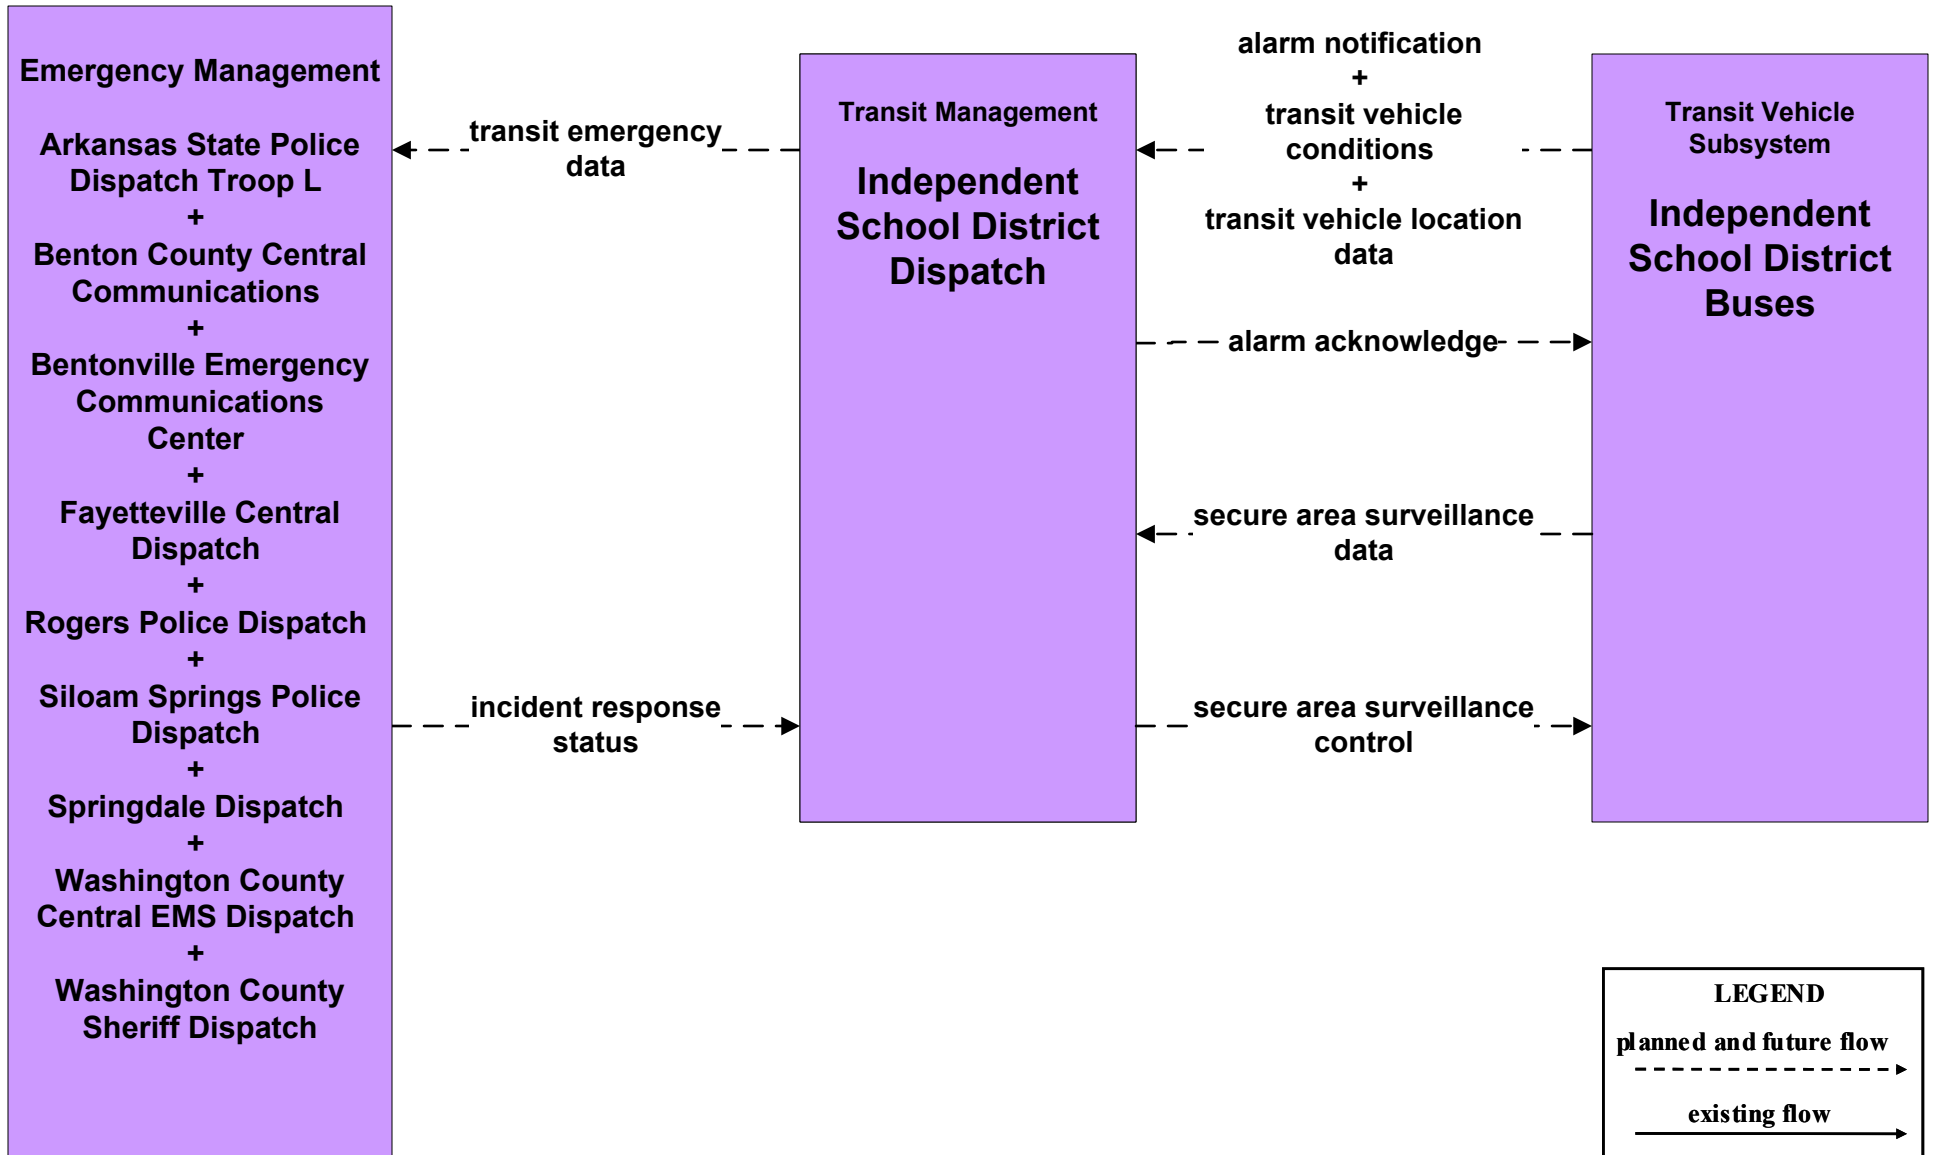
Emergency Management

Arkansas State Police Dispatch Troop L
+
Benton County Central Communications
+
Bentonville Emergency Communications Center
+
Fayetteville Central Dispatch
+
Rogers Police Dispatch
+
Siloam Springs Police Dispatch
+
Springdale Dispatch
+
Washington County Central EMS Dispatch
+
Washington County Sheriff Dispatch

transit emergency data

incident response status

Transit Management

Independent School District Dispatch

alarm notification
+
transit vehicle conditions
+
transit vehicle location data

alarm acknowledge

secure area surveillance data

secure area surveillance control

Transit Vehicle Subsystem

Independent School District Buses

LEGEND
planned and future flow
existing flow